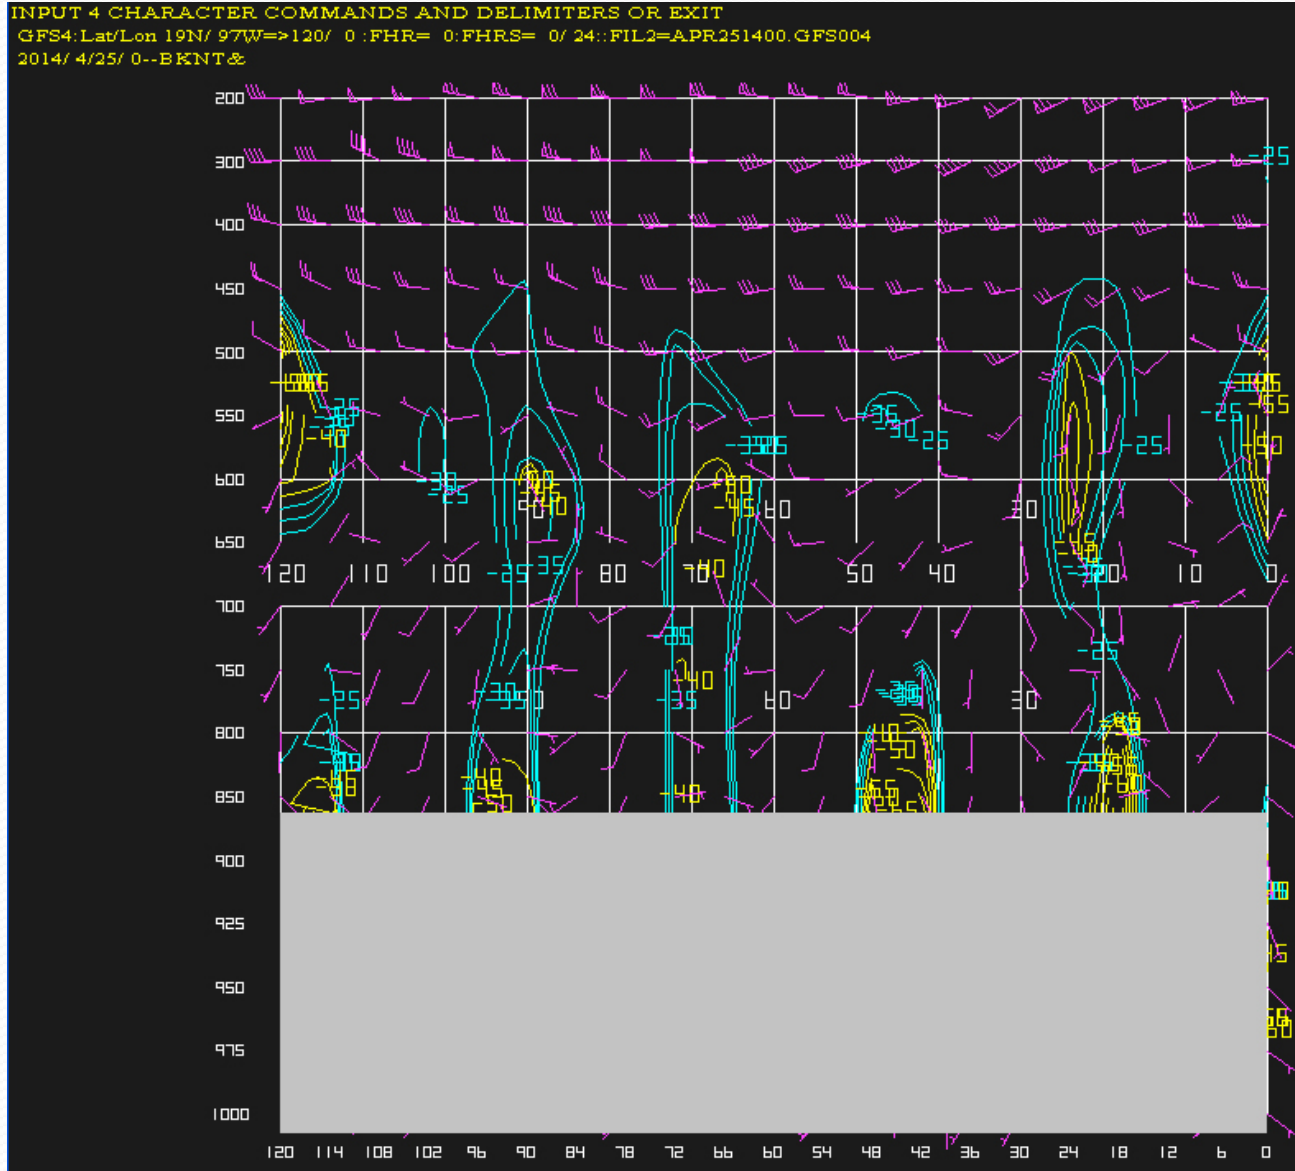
INPUT 4 CHARACTER COMMANDS AND DELIMITERS OR EXIT
GFS4:Lat/Lon 19N/ 97W=>120/ 0 :FHR= 0:FHRS= 0/ 24::FIL2=APR251400.GFS004
2014/ 4/25/ 0--BKNT&

200
300
400
450
500
550
600
650
700
750
800
850
900
925
950
975
1000

-25
-35
-40
-30
-25
-40
-35
-25
-35
-45
-40
-50
-35
-30
-25
-25
-25
-55
-50
-35
-25
-40
-35
-30
-25
-40
-40
-50
-45
-40
-45

120 110 100 80 70 50 40 20 10 0
60 30

120 114 108 102 96 90 84 78 72 66 60 54 48 42 36 30 24 18 12 6 0